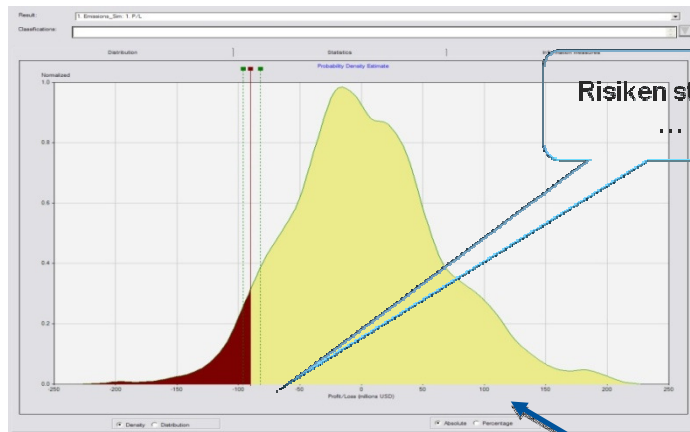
Result: 1. Emissions_Sim: 1. P/L

Classifications:

Distribution

Statistics

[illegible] measures

Probability Density Estimate

Normalized

Risiken st

...

1.0

0.8

0.6

0.4

0.2

0.0

-250

-200

-150

-100

-50

0

50

100

150

200

250

Profit/Loss (millions USD)

Density

Distribution

Absolute

Percentage